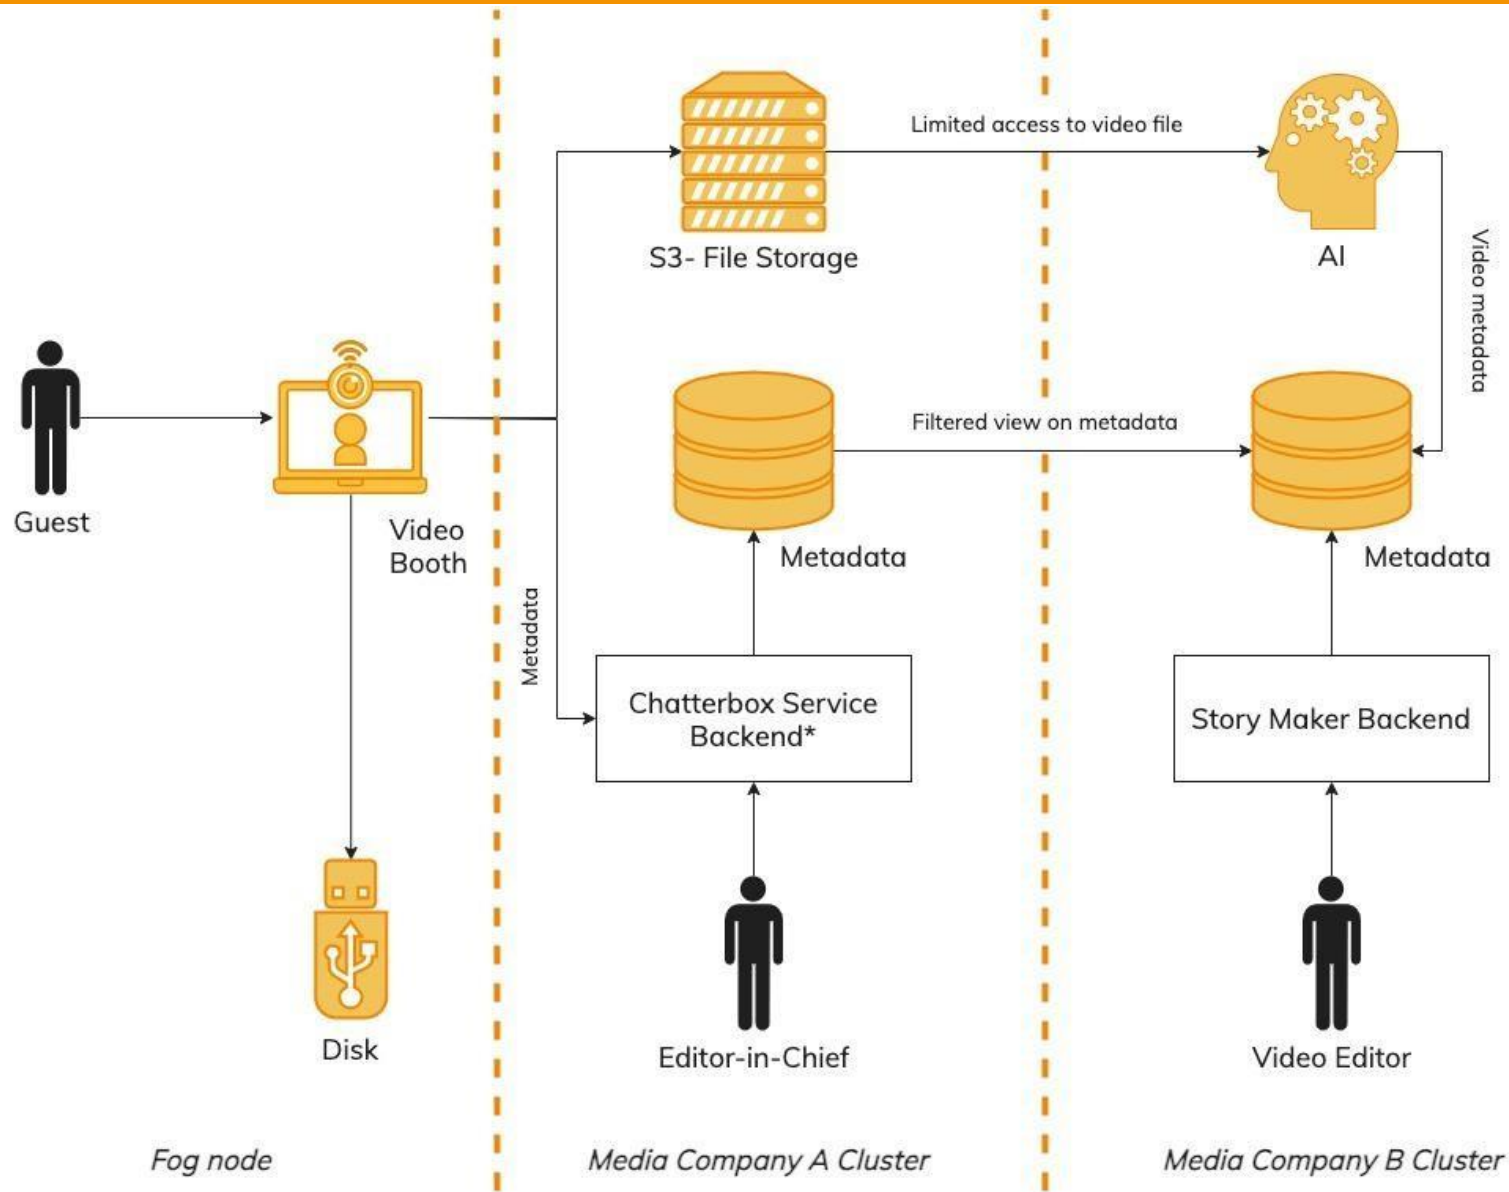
S3- File Storage

Limited access to video file

AI

Video metadata

Guest

Video Booth

Filtered view on metadata

Metadata

Metadata

Metadata

Chatterbox Service Backend*

Story Maker Backend

Disk

Editor-in-Chief

Video Editor

Fog node

Media Company A Cluster

Media Company B Cluster